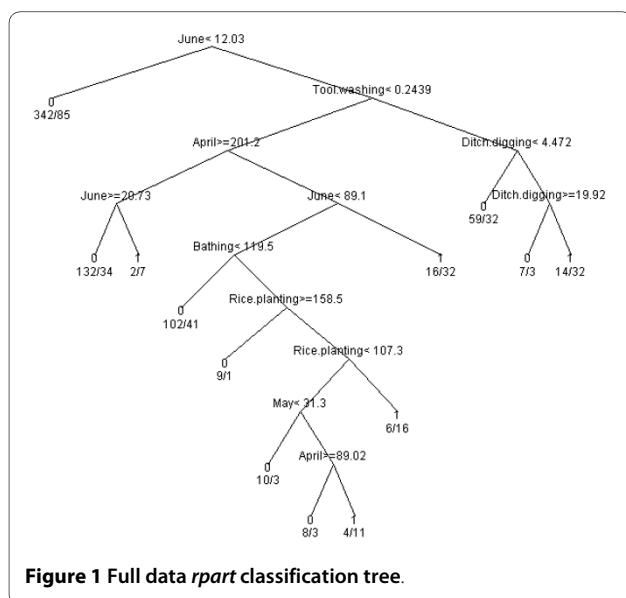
June< 12.03

0
342/85

Tool.washing< 0.2439

April>=201.2

Ditch.digging< 4.472

June>=20.73

June< 89.1

0
59/32

Ditch.digging>=19.92

0
132/34

1
2/7

Bathing< 119.5

1
16/32

0
7/3

1
14/32

0
102/41

Rice.planting>=158.5

0
9/1

Rice.planting< 107.3

May< 31.3

1
6/16

0
10/3

April>=89.02

0
8/3

1
4/11

**Figure 1 Full data *rpart* classification tree**.